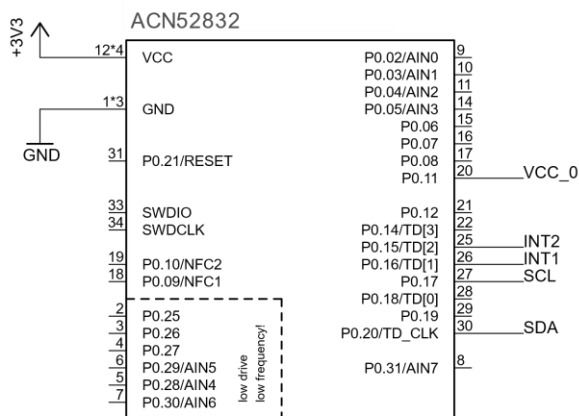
+3V3

ACN52832

12*4
VCC

1*3
GND

GND

31
P0.21/RESET

33
SWDIO
34
SWDCLK

19
P0.10/NFC2
18
P0.09/NFC1

2
P0.25
3
P0.26
4
P0.27
6
P0.29/AIN5
5
P0.28/AIN4
7
P0.30/AIN6

low drive
low frequency!

9
P0.02/AIN0
10
P0.03/AIN1
11
P0.04/AIN2
14
P0.05/AIN3
15
P0.06
16
P0.07
17
P0.08
20
P0.11
VCC_0

21
P0.12
22
P0.14/TD[3]
25
P0.15/TD[2]
INT2
26
P0.16/TD[1]
INT1
27
P0.17
SCL
28
P0.18/TD[0]
29
P0.19
30
P0.20/TD_CLK
SDA

8
P0.31/AIN7